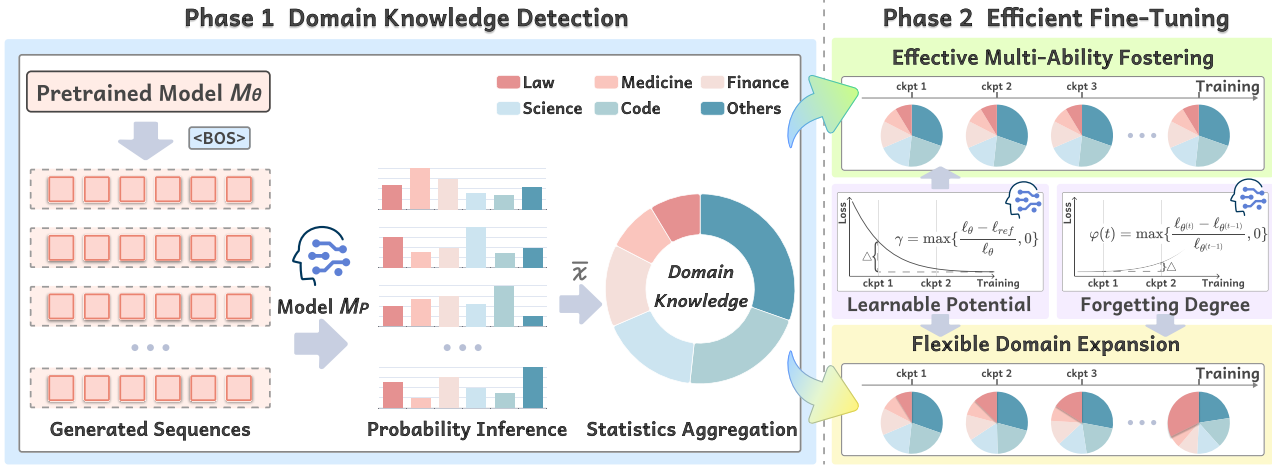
Phase 1 Domain Knowledge Detection

Pretrained Model $M_\theta$

<BOS>

Generated Sequences

Model $M_P$

Probability Inference

Law
Medicine
Finance
Science
Code
Others

$\overline{x}$

Domain Knowledge

Statistics Aggregation

Phase 2 Efficient Fine-Tuning

Effective Multi-Ability Fostering

ckpt 1
ckpt 2
ckpt 3
Training

Loss
$\gamma = \max\{\frac{\ell_\theta - \ell_{ref}}{\ell_\theta}, 0\}$
$\triangle$
ckpt 1
ckpt 2
Training

Learnable Potential

Loss
$\varphi(t) = \max\{\frac{\ell_{\theta^{(t)}} - \ell_{\theta^{(t-1)}}}{\ell_{\theta^{(t-1)}}}, 0\}$
$\triangle$
ckpt 1
ckpt 2
Training

Forgetting Degree

Flexible Domain Expansion

ckpt 1
ckpt 2
ckpt 3
Training